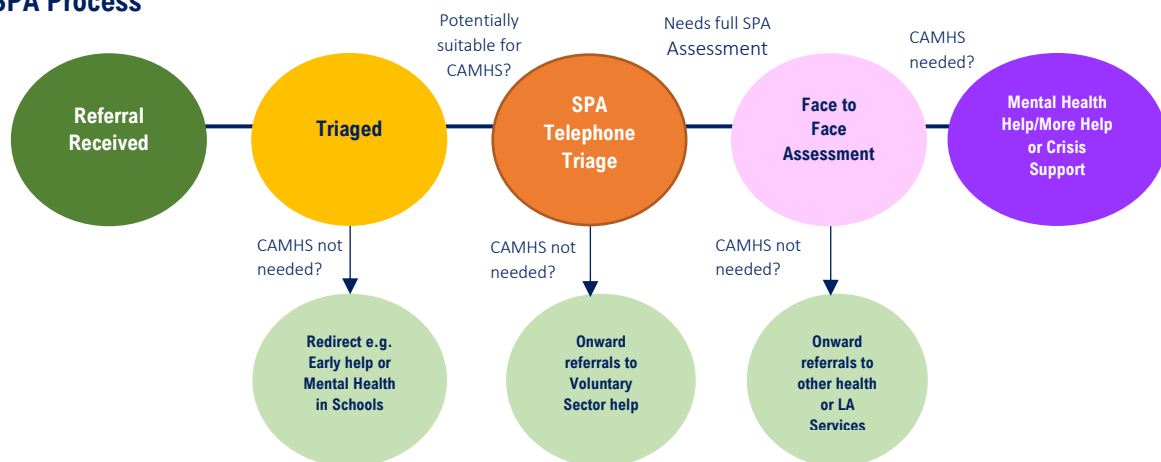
SPA Process

Referral Received

Triaged

Potentially suitable for CAMHS?

SPA Telephone Triage

Needs full SPA Assessment

Face to Face Assessment

CAMHS needed?

Mental Health Help/More Help or Crisis Support

CAMHS not needed?

Redirect e.g. Early help or Mental Health in Schools

CAMHS not needed?

Onward referrals to Voluntary Sector help

CAMHS not needed?

Onward referrals to other health or LA Services